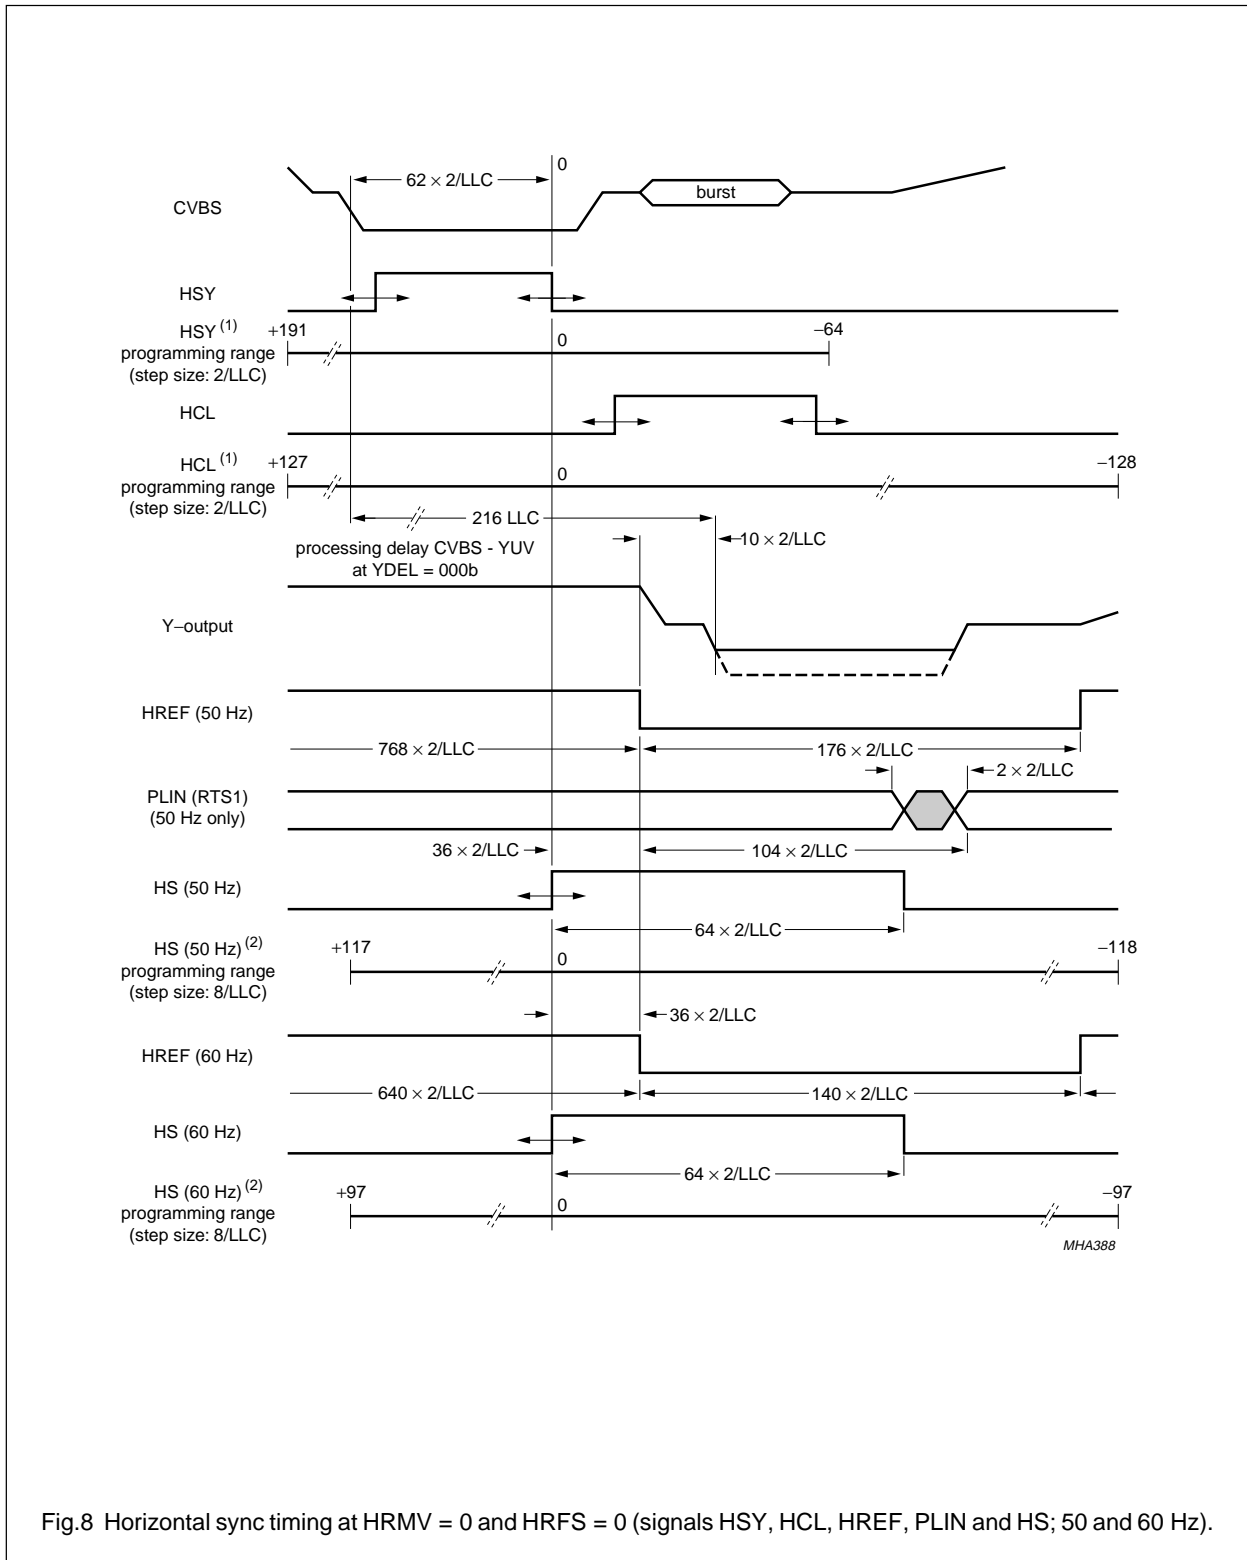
0

$62 \times 2$/LLC

burst

CVBS

HSY

HSY $^{(1)}$ programming range (step size: 2/LLC)

+191

0

−64

HCL

HCL $^{(1)}$ programming range (step size: 2/LLC)

+127

0

−128

216 LLC

processing delay CVBS - YUV at YDEL = 000b

$10 \times 2$/LLC

Y−output

HREF (50 Hz)

$768 \times 2$/LLC

$176 \times 2$/LLC

PLIN (RTS1) (50 Hz only)

$2 \times 2$/LLC

$36 \times 2$/LLC

$104 \times 2$/LLC

HS (50 Hz)

$64 \times 2$/LLC

HS (50 Hz) $^{(2)}$ programming range (step size: 8/LLC)

+117

0

−118

$36 \times 2$/LLC

HREF (60 Hz)

$640 \times 2$/LLC

$140 \times 2$/LLC

HS (60 Hz)

$64 \times 2$/LLC

HS (60 Hz) $^{(2)}$ programming range (step size: 8/LLC)

+97

0

−97

MHA388

Fig.8 Horizontal sync timing at HRMV = 0 and HRFS = 0 (signals HSY, HCL, HREF, PLIN and HS; 50 and 60 Hz).